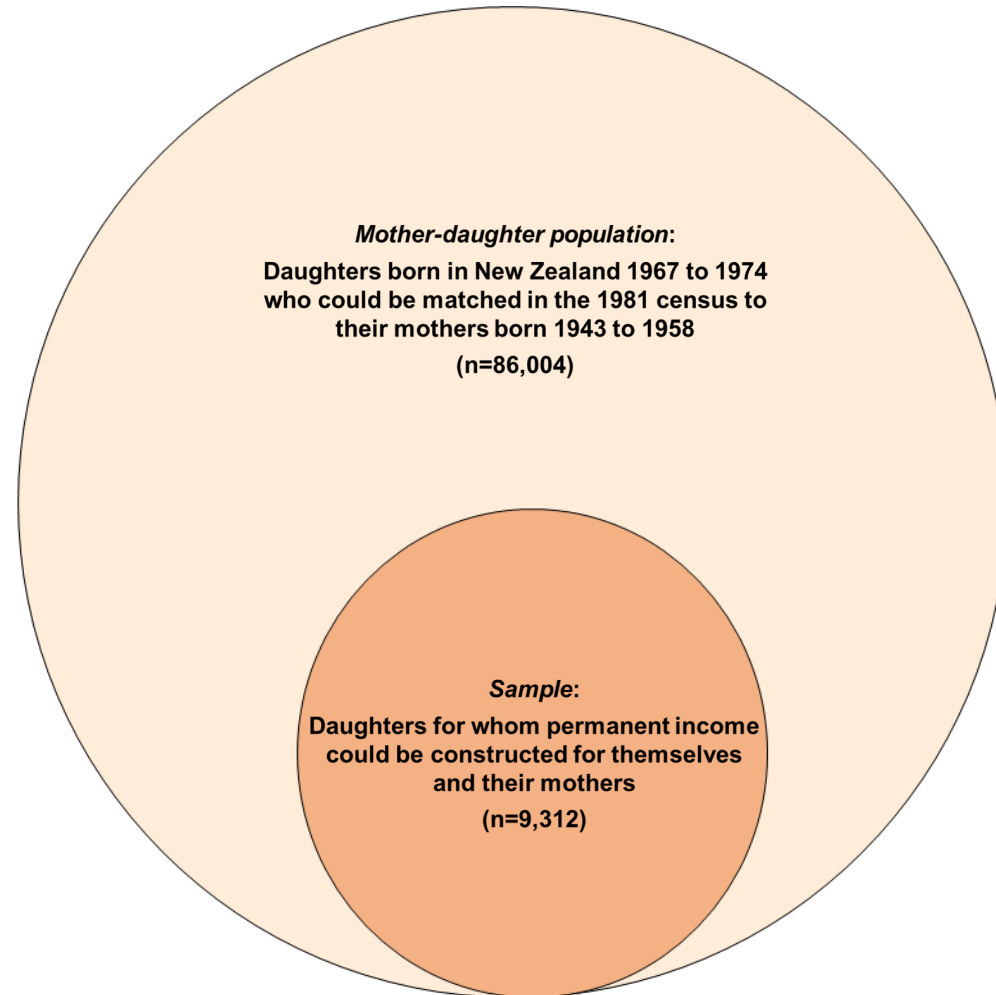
Mother-daughter population:

Daughters born in New Zealand 1967 to 1974 who could be matched in the 1981 census to their mothers born 1943 to 1958

(n=86,004)

Sample:

Daughters for whom permanent income could be constructed for themselves and their mothers

(n=9,312)